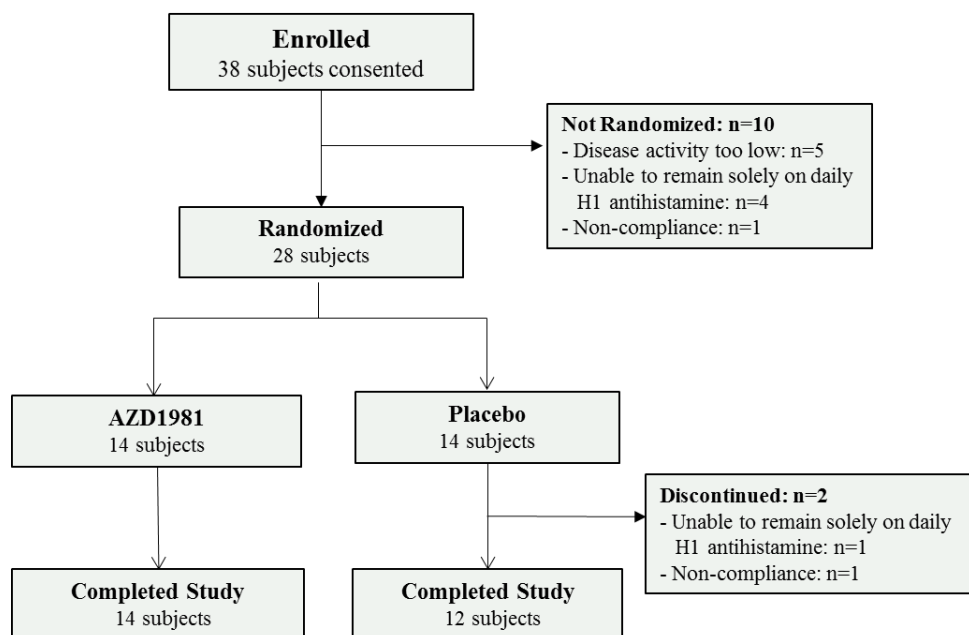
Enrolled
38 subjects consented

Not Randomized: n=10
- Disease activity too low: n=5
- Unable to remain solely on daily H1 antihistamine: n=4
- Non-compliance: n=1

Randomized
28 subjects

AZD1981
14 subjects

Placebo
14 subjects

Discontinued: n=2
- Unable to remain solely on daily H1 antihistamine: n=1
- Non-compliance: n=1

Completed Study
14 subjects

Completed Study
12 subjects